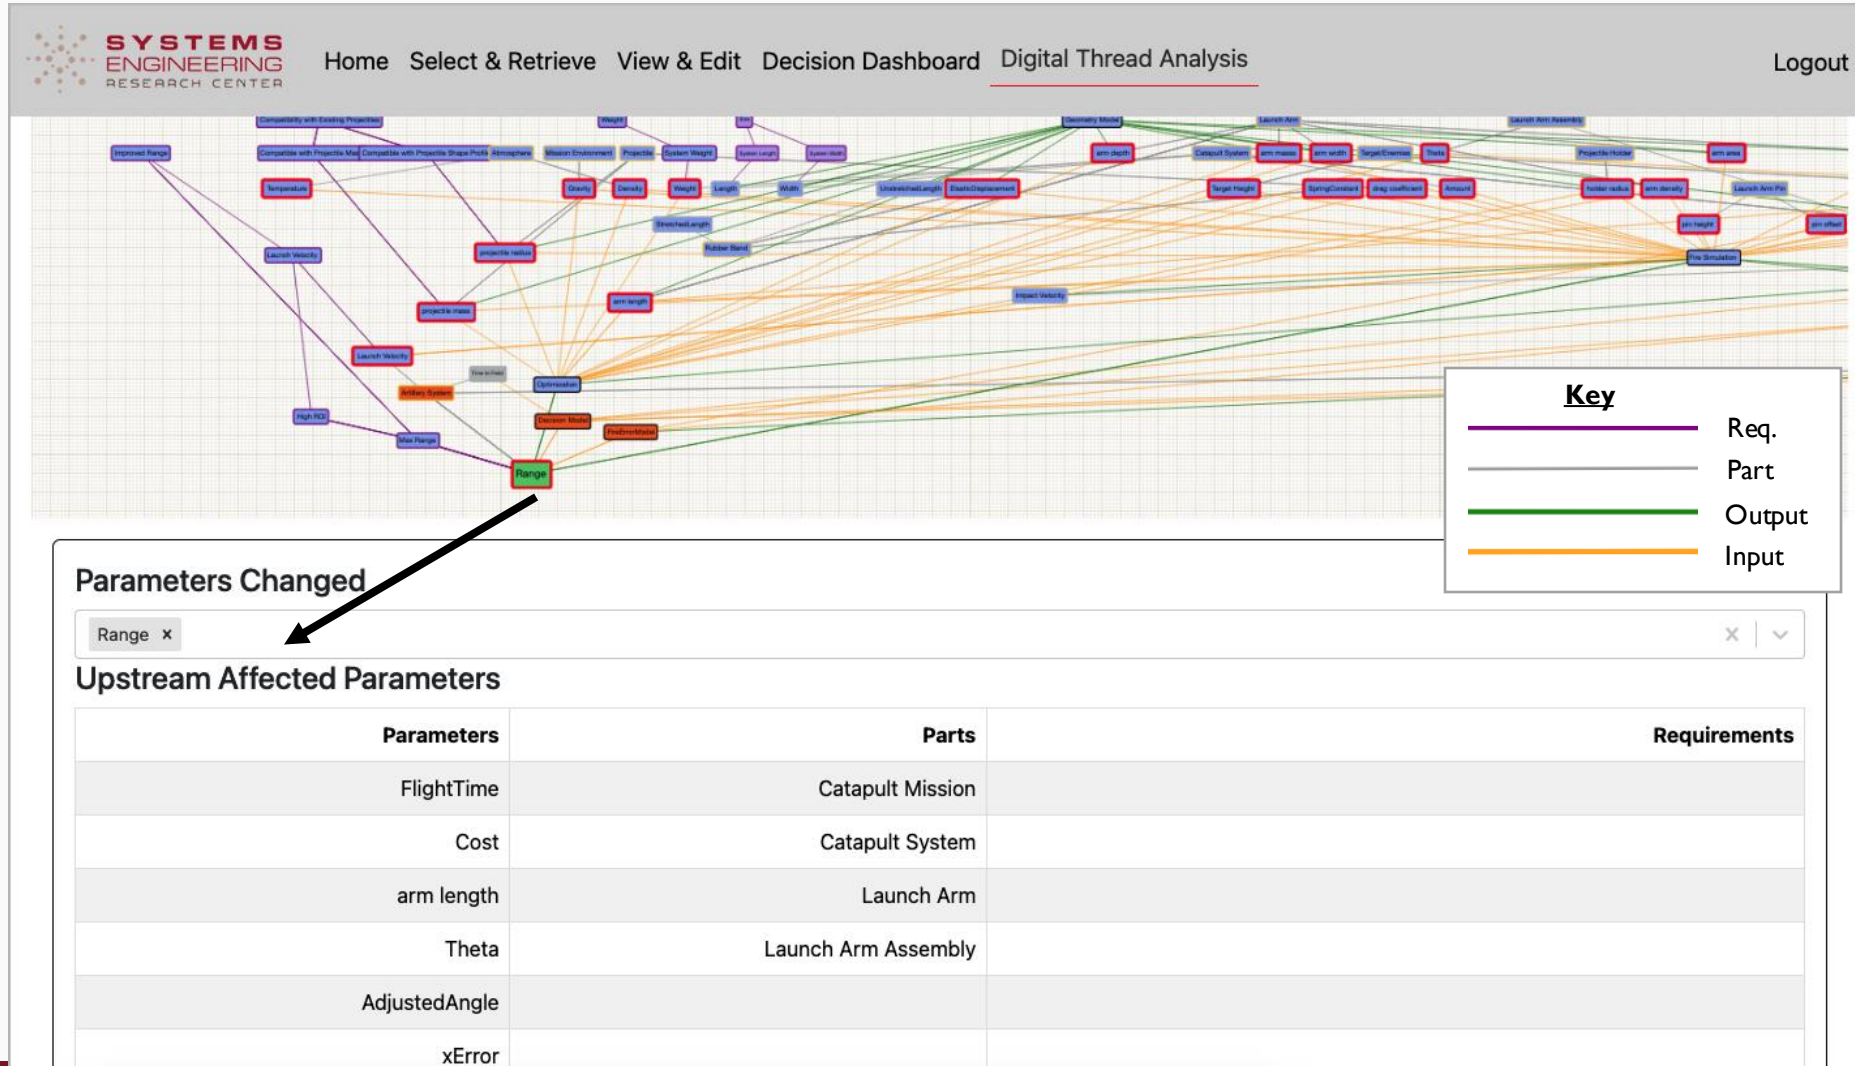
SYSTEMS ENGINEERING RESEARCH CENTER

Home Select & Retrieve View & Edit Decision Dashboard Digital Thread Analysis Logout

Compatibility with Existing Projectiles Weight Improved Range Compatible with Projectile Mass Compatible with Projectile Shape Profile Atmosphere Mission Environment Projectile System Weight Geometry Model Launch Arm Launch Arm Assembly arm depth Catapult System arm mass arm width Target/Enemies Theta Projectile Holder arm area Temperature Gravity Density Weight Length Width UnstretchedLength ElasticDisplacement Target Height SpringConstant drag coefficient Amount holder radius arm density Launch Arm Pin pin height pin offset StretchedLength Rubber Band Launch Velocity projectile radius Fire Simulation arm length Impact Velocity projectile mass Launch Velocity Time in Field Optimization Artillery System High ROI Decision Model FireErrorModel Max Range Range

Key
Req.
Part
Output
Input

Parameters Changed

Range ×

Upstream Affected Parameters

| Parameters | Parts | Requirements |
|---|---|---|
| FlightTime | Catapult Mission | |
| Cost | Catapult System | |
| arm length | Launch Arm | |
| Theta | Launch Arm Assembly | |
| AdjustedAngle | | |
| xError | | |